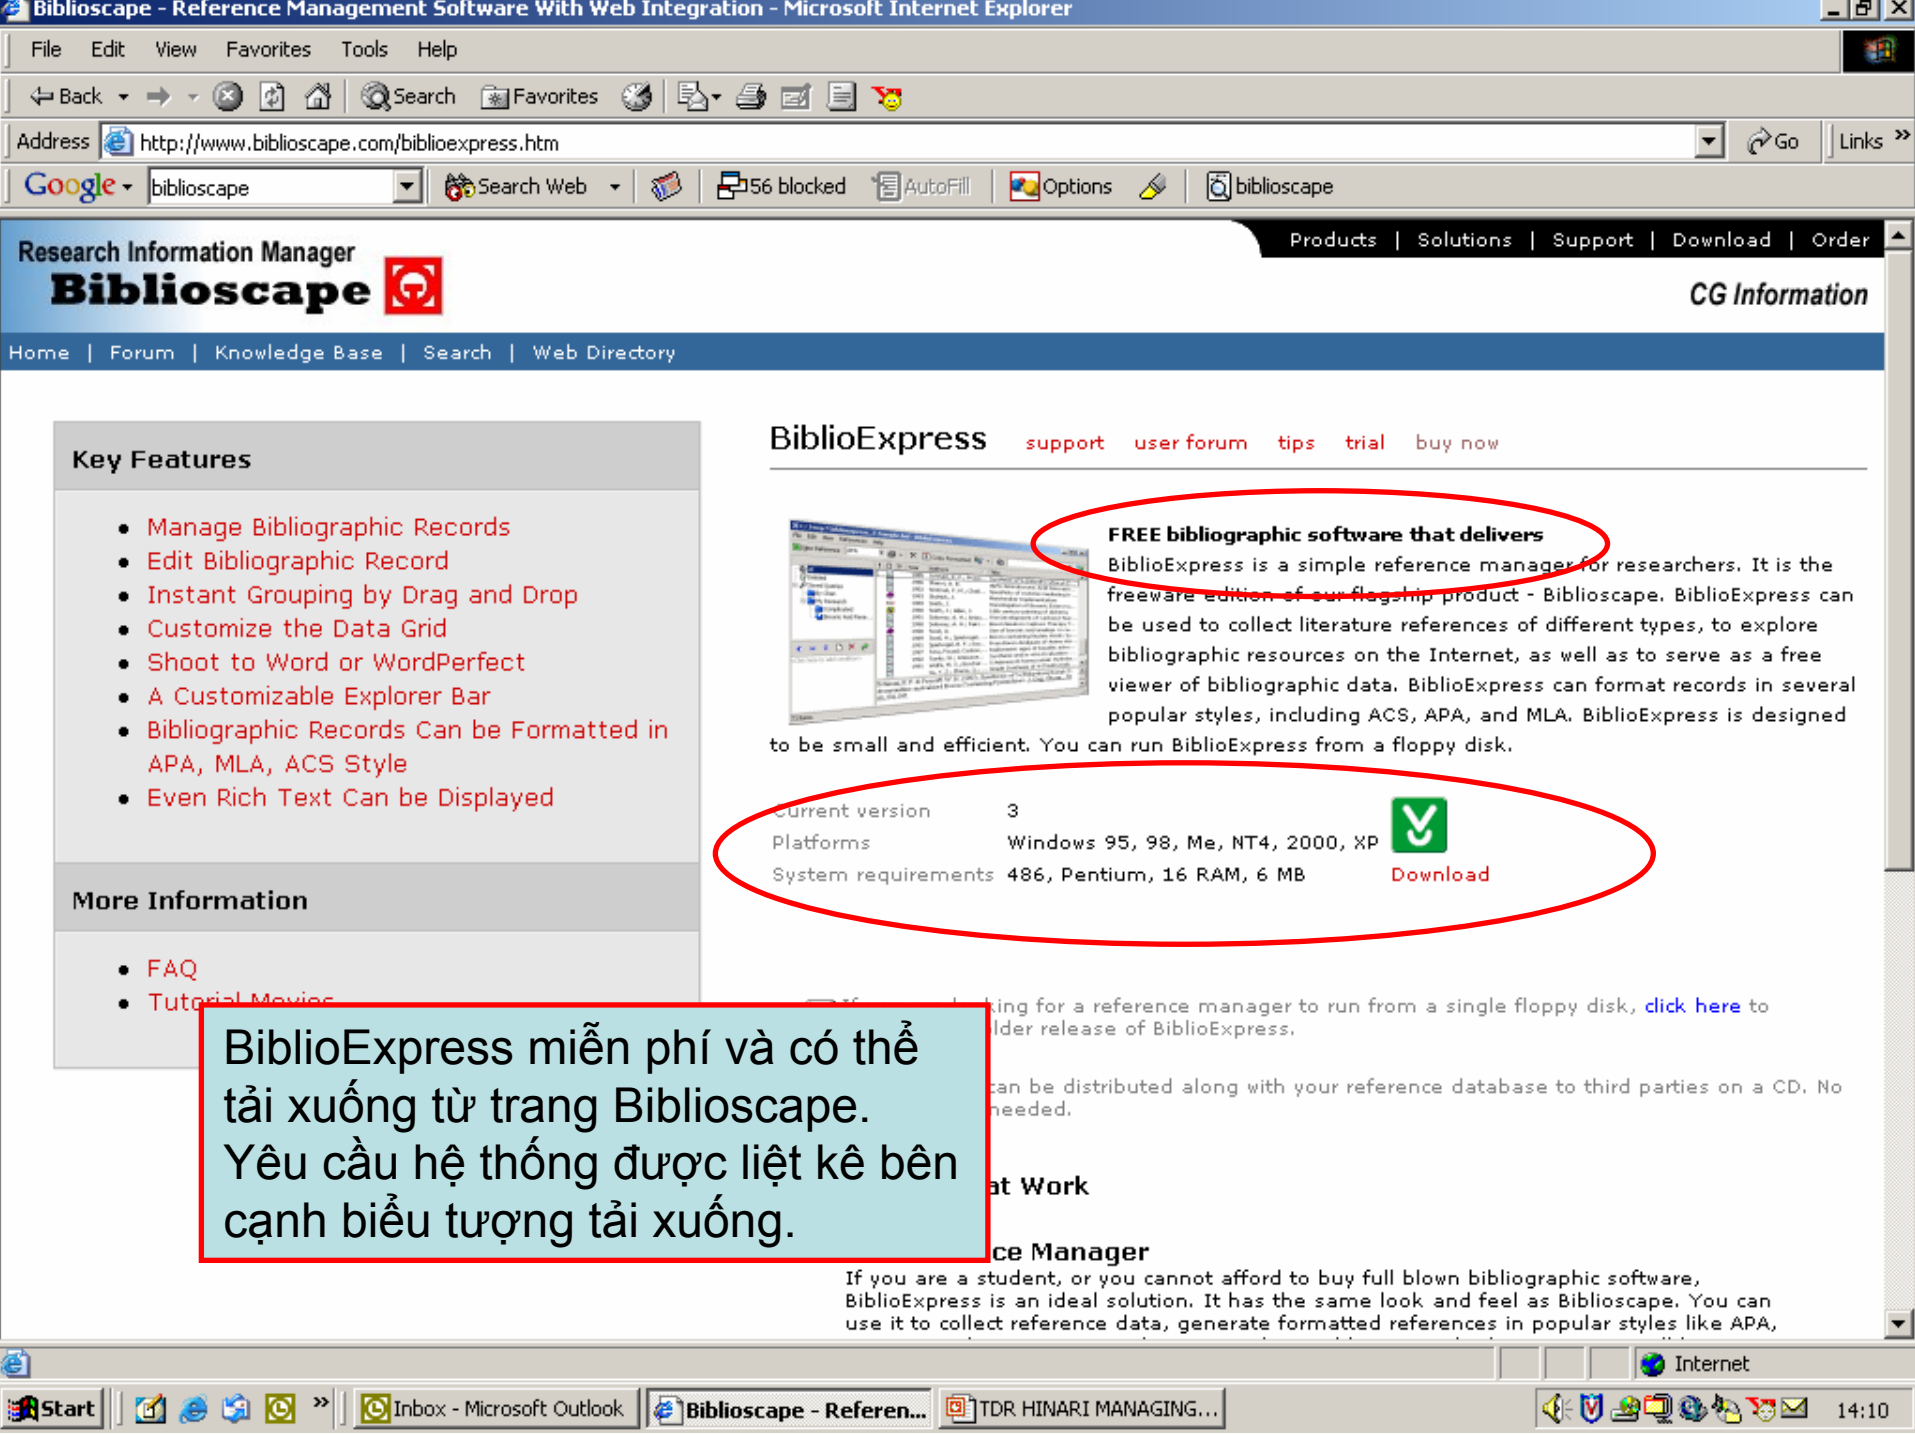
Biblioscape - Reference Management Software With Web Integration - Microsoft Internet Explorer

File Edit View Favorites Tools Help

Back Search Favorites

Address http://www.biblioscape.com/biblioexpress.htm Go Links

Google biblioscape Search Web 56 blocked AutoFill Options biblioscape

Research Information Manager
Biblioscape

Products | Solutions | Support | Download | Order

CG Information

Home | Forum | Knowledge Base | Search | Web Directory

Key Features

- Manage Bibliographic Records
- Edit Bibliographic Record
- Instant Grouping by Drag and Drop
- Customize the Data Grid
- Shoot to Word or WordPerfect
- A Customizable Explorer Bar
- Bibliographic Records Can be Formatted in APA, MLA, ACS Style
- Even Rich Text Can be Displayed

More Information

- FAQ
- Tutorial Movies

BiblioExpress support user forum tips trial buy now

FREE bibliographic software that delivers
BiblioExpress is a simple reference manager for researchers. It is the freeware edition of our flagship product - Biblioscape. BiblioExpress can be used to collect literature references of different types, to explore bibliographic resources on the Internet, as well as to serve as a free viewer of bibliographic data. BiblioExpress can format records in several popular styles, including ACS, APA, and MLA. BiblioExpress is designed to be small and efficient. You can run BiblioExpress from a floppy disk.

| Current version | 3 |
|---|---|
| Platforms | Windows 95, 98, Me, NT4, 2000, XP |
| System requirements | 486, Pentium, 16 RAM, 6 MB |

Download

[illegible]king for a reference manager to run from a single floppy disk, click here to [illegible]lder release of BiblioExpress.

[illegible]can be distributed along with your reference database to third parties on a CD. No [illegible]eeded.

BiblioExpress miễn phí và có thể tải xuống từ trang Biblioscape. Yêu cầu hệ thống được liệt kê bên cạnh biểu tượng tải xuống.

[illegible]at Work

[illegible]ce Manager
If you are a student, or you cannot afford to buy full blown bibliographic software, BiblioExpress is an ideal solution. It has the same look and feel as Biblioscape. You can use it to collect reference data, generate formatted references in popular styles like APA,

Internet

Start Inbox - Microsoft Outlook Biblioscape - Referen... TDR HINARI MANAGING... 14:10